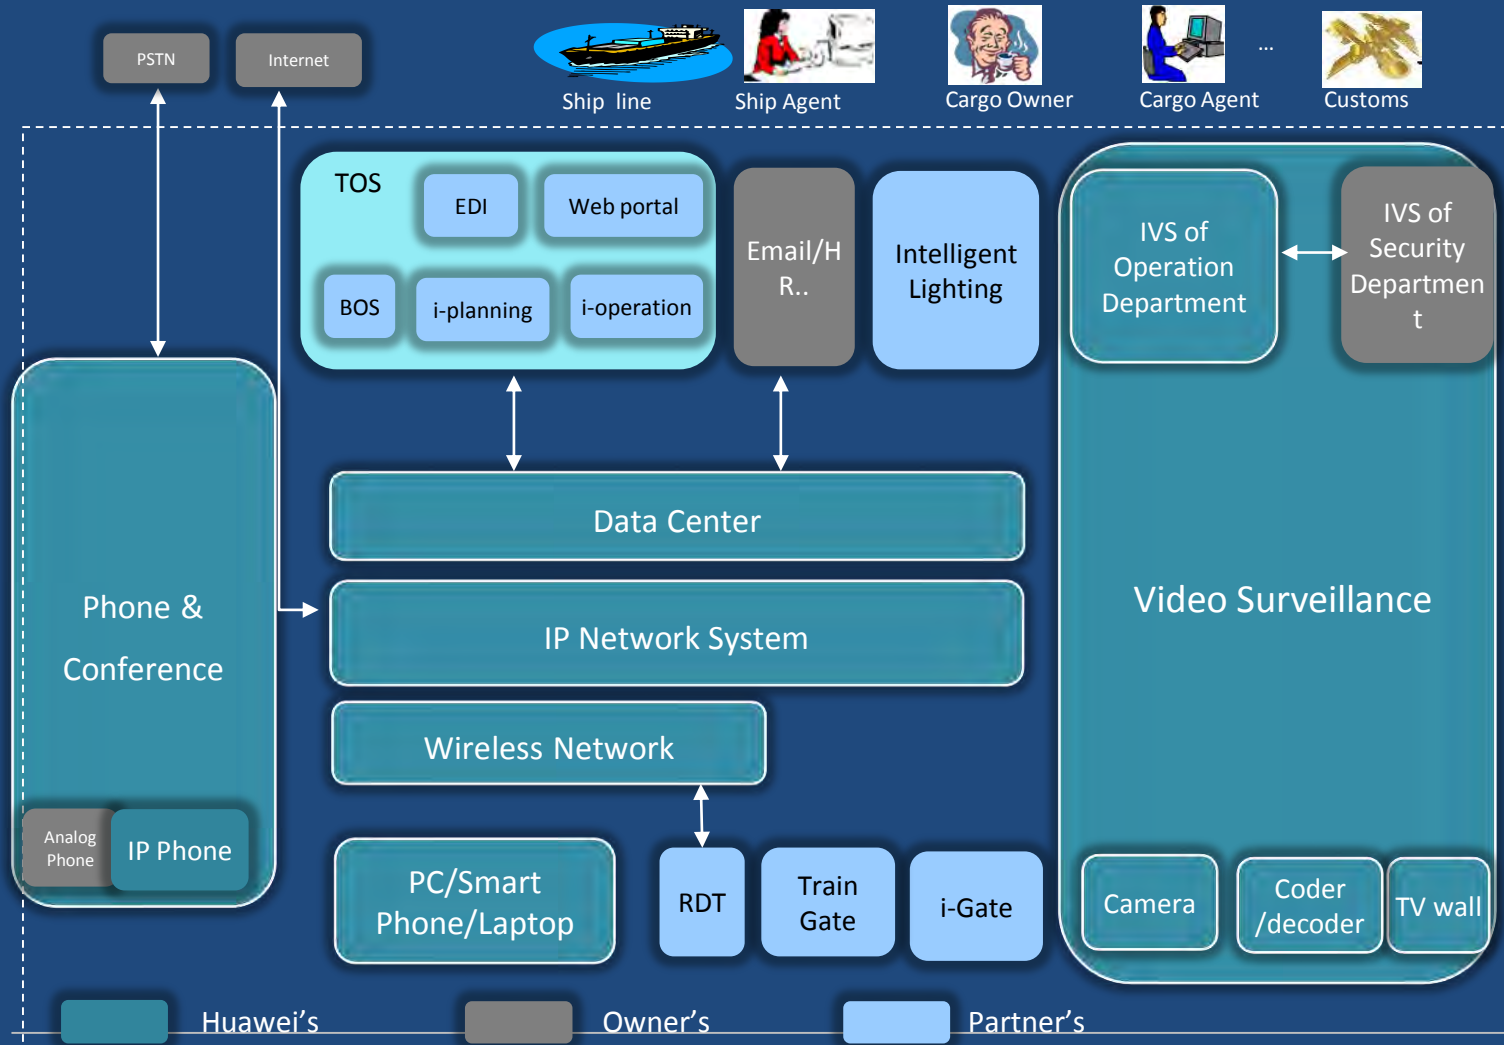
PSTN

Internet

Ship line

Ship Agent

Cargo Owner

Cargo Agent

...

Customs

TOS

EDI

Web portal

BOS

i-planning

i-operation

Email/HR..

Intelligent Lighting

IVS of Operation Department

IVS of Security Department

Phone & Conference

Data Center

IP Network System

Wireless Network

Video Surveillance

Analog Phone

IP Phone

PC/Smart Phone/Laptop

RDT

Train Gate

i-Gate

Camera

Coder /decoder

TV wall

Huawei's

Owner's

Partner's